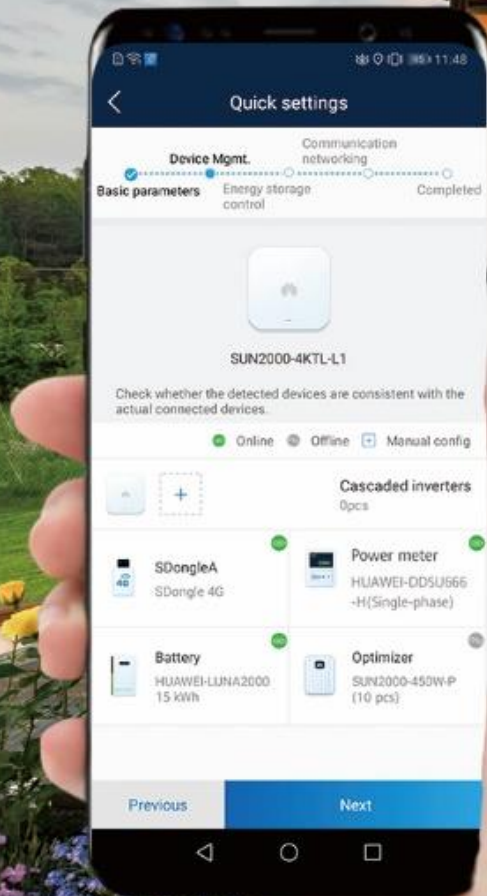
11:48

Quick settings

Device Mgmt.
Communication networking
Basic parameters
Energy storage control
Completed

SUN2000-4KTL-L1

Check whether the detected devices are consistent with the actual connected devices.

Online
Offline
Manual config

Cascaded inverters
0pcs

SDongleA
SDongle 4G

Power meter
HUAWEI-DDSU666-H(Single-phase)

Battery
HUAWEI-LUNA2000 15 kWh

Optimizer
SUN2000-450W-P (10 pcs)

Previous
Next